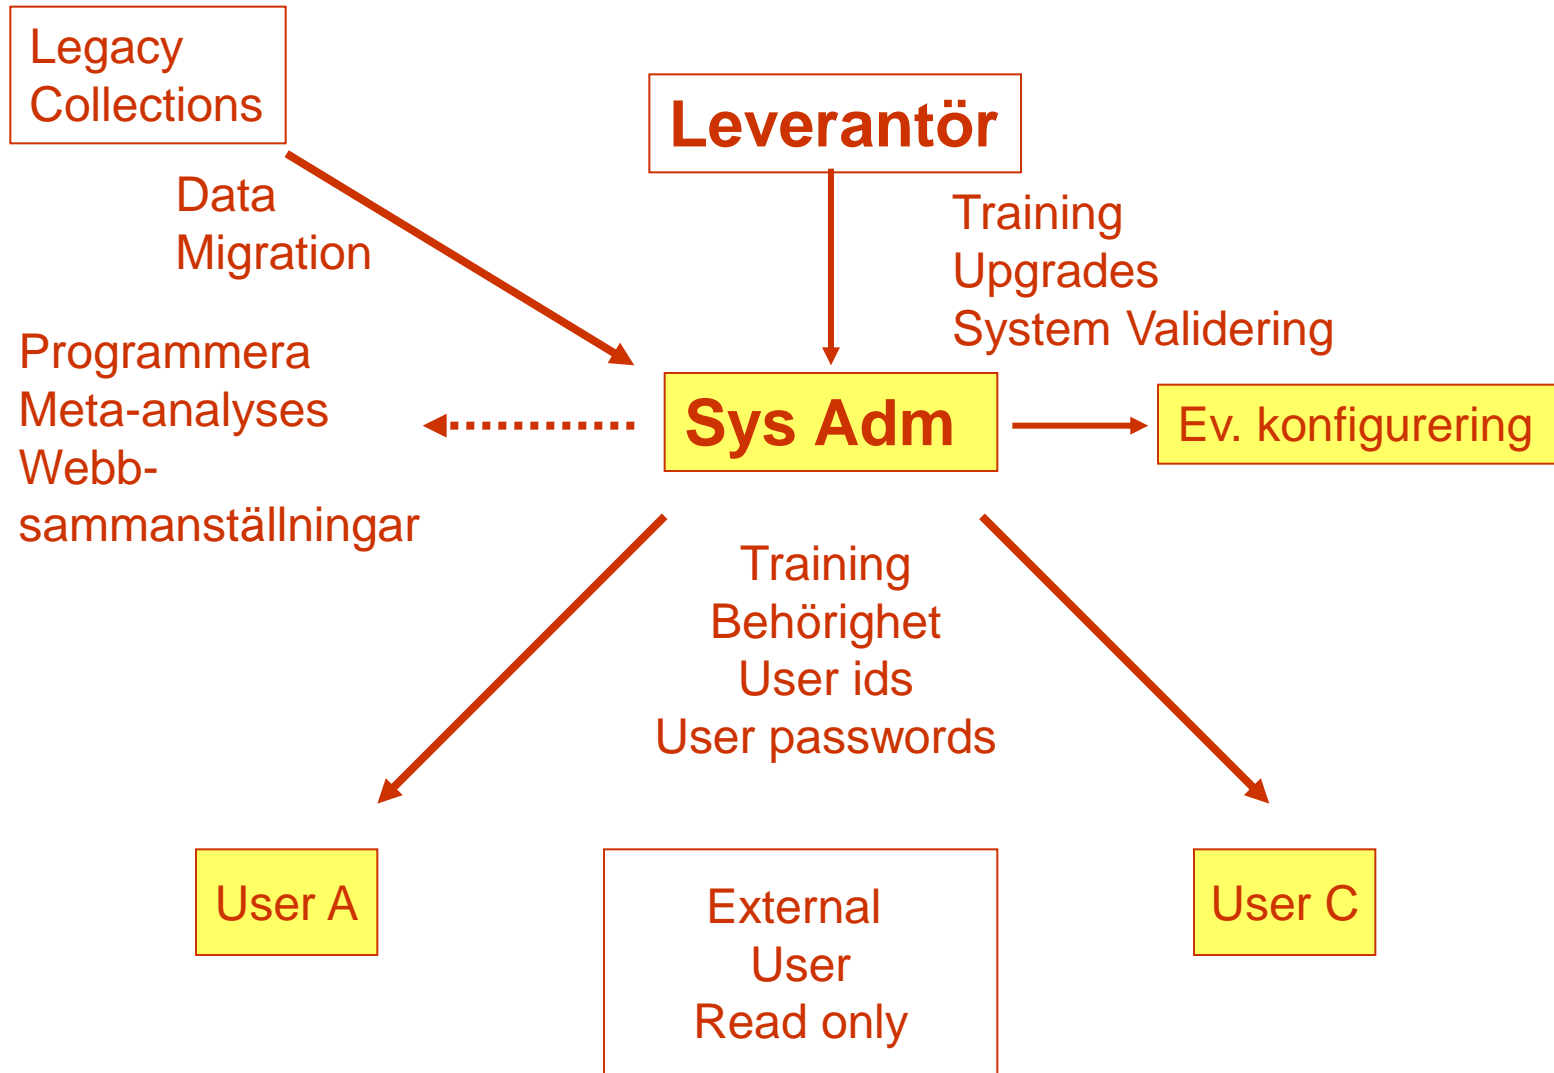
Legacy Collections

Leverantör

Data Migration

Training
Upgrades
System Validering

Programmera
Meta-analyses
Webbsammanställningar

Sys Adm

Ev. konfigurering

Training
Behörighet
User ids
User passwords

User A

External User Read only

User C